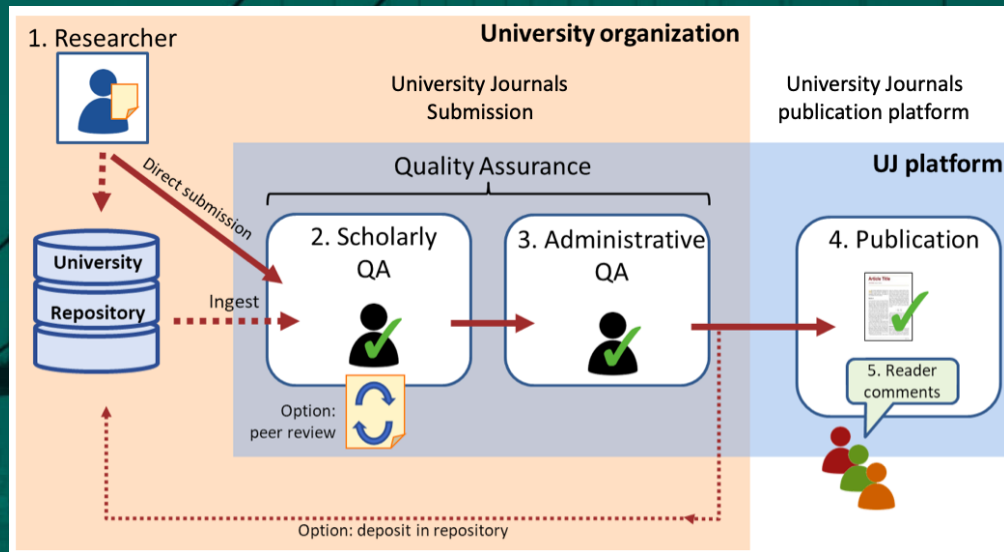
1. Researcher

University organization

University Journals Submission

University Journals publication platform

Quality Assurance

UJ platform

Direct submission

University

Repository

Ingest

2. Scholarly QA

3. Administrative QA

4. Publication

Article Title

5. Reader comments

Option: peer review

Option: deposit in repository